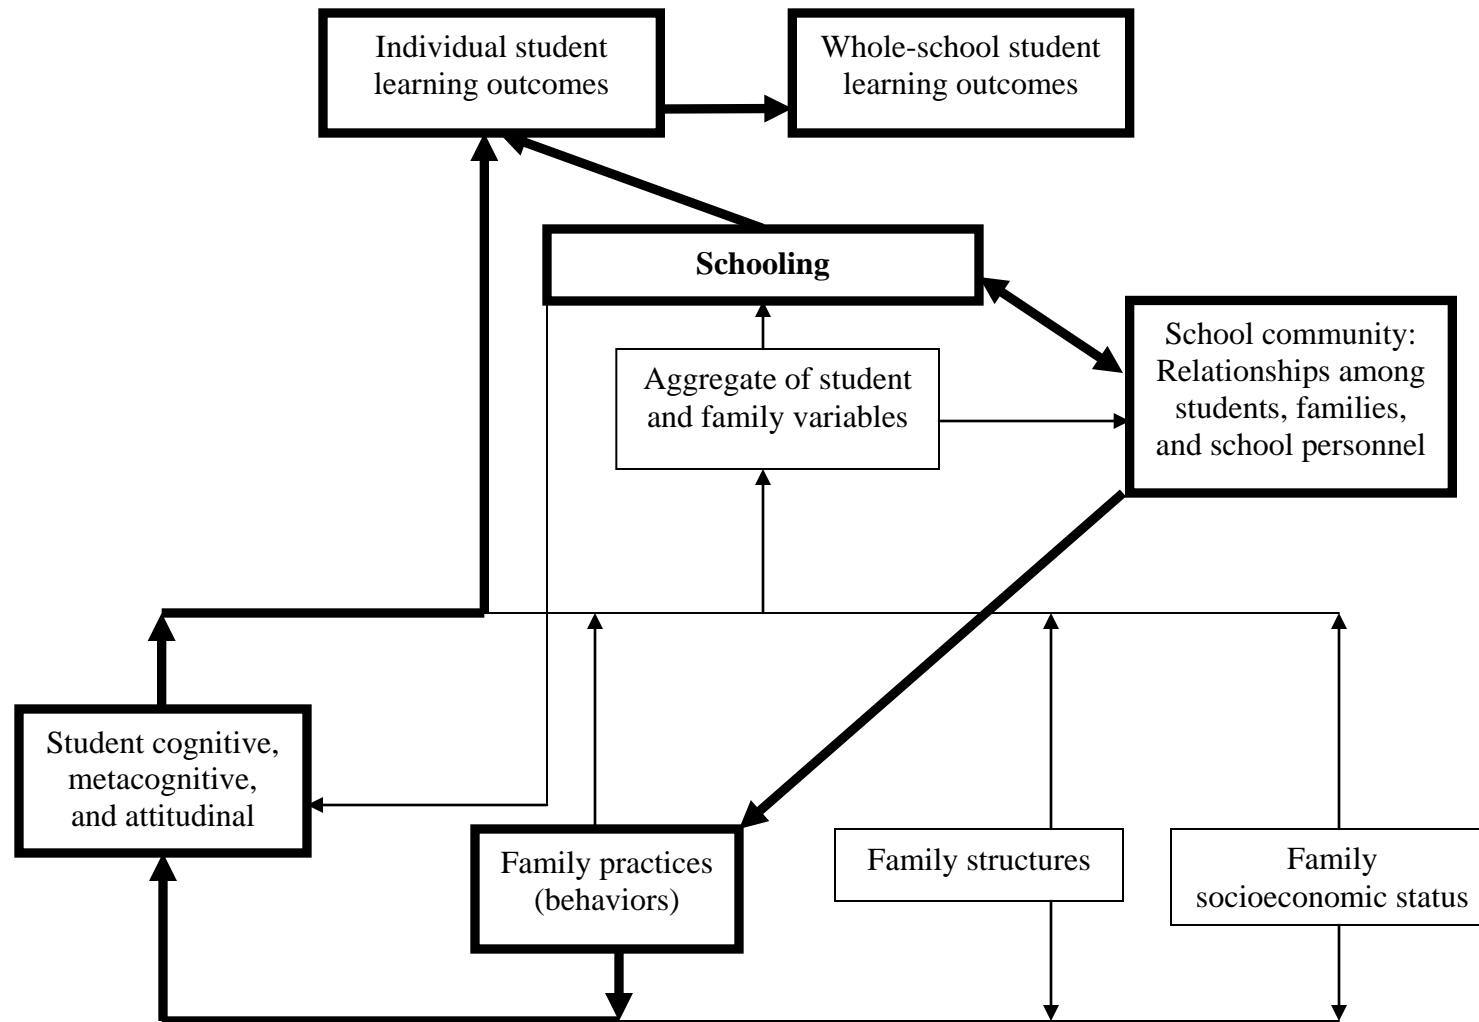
Individual student learning outcomes

Whole-school student learning outcomes

Schooling

School community: Relationships among students, families, and school personnel

Aggregate of student and family variables

Student cognitive, metacognitive, and attitudinal

Family practices (behaviors)

Family structures

Family socioeconomic status